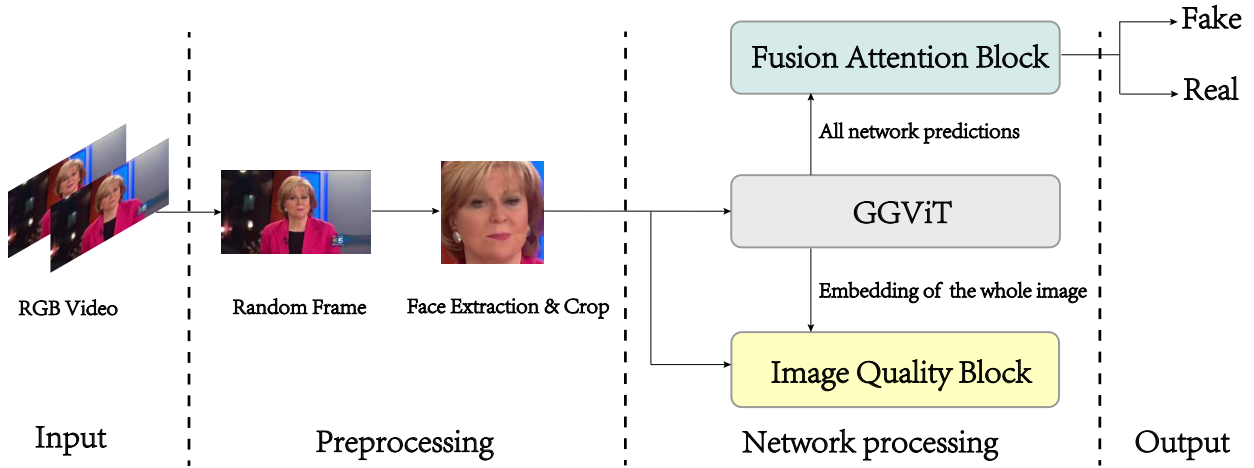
Fake

Real

Fusion Attention Block

All network predictions

GGViT

Embedding of the whole image

Image Quality Block

RGB Video

Random Frame

Face Extraction & Crop

Input

Preprocessing

Network processing

Output